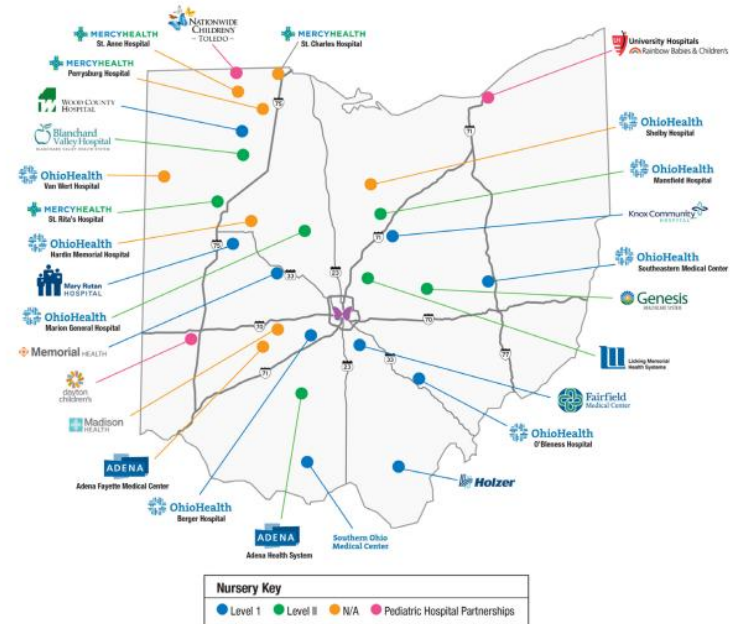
MERCYHEALTH
St. Anne Hospital

NATIONWIDE CHILDREN'S
TOLEDO

MERCYHEALTH
St. Charles Hospital

MERCYHEALTH
Perrysburg Hospital

University Hospitals
Rainbow Babies & Children's

WOOD COUNTY HOSPITAL

Blanchard Valley Hospital
BLANCHARD VALLEY HEALTH SYSTEM

OhioHealth
Shelby Hospital

OhioHealth
Van Wert Hospital

OhioHealth
Mansfield Hospital

MERCYHEALTH
St. Rita's Hospital

Knox Community HOSPITAL

OhioHealth
Hardin Memorial Hospital

OhioHealth
Southeastern Medical Center

Mary Rutan HOSPITAL

Genesis
HEALTHCARE SYSTEM

OhioHealth
Marion General Hospital

Memorial HEALTH

Licking Memorial Health Systems

dayton children's

Fairfield Medical Center

Madison HEALTH

OhioHealth
O'Bleness Hospital

ADENA
Adena Fayette Medical Center

Holzer

OhioHealth
Berger Hospital

ADENA
Adena Health System

Southern Ohio Medical Center

75
71
23
33
70
77
50
71
33
23

Nursery Key
Level 1
Level II
N/A
Pediatric Hospital Partnerships